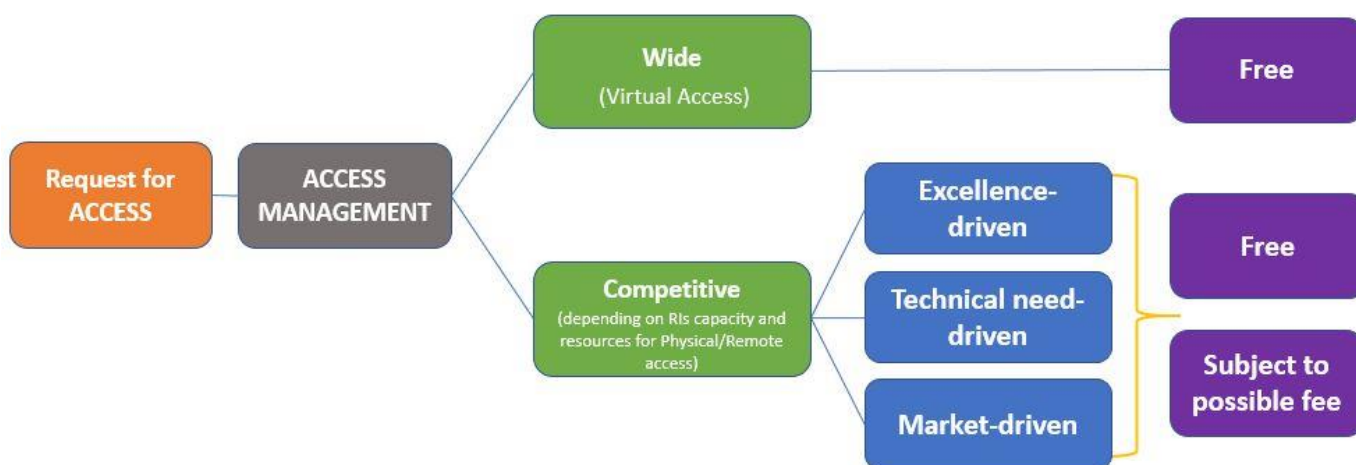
Request for ACCESS

ACCESS MANAGEMENT

Wide
(Virtual Access)

Free

Competitive
(depending on RIs capacity and resources for Physical/Remote access)

Excellence-driven

Technical need-driven

Market-driven

Free

Subject to possible fee